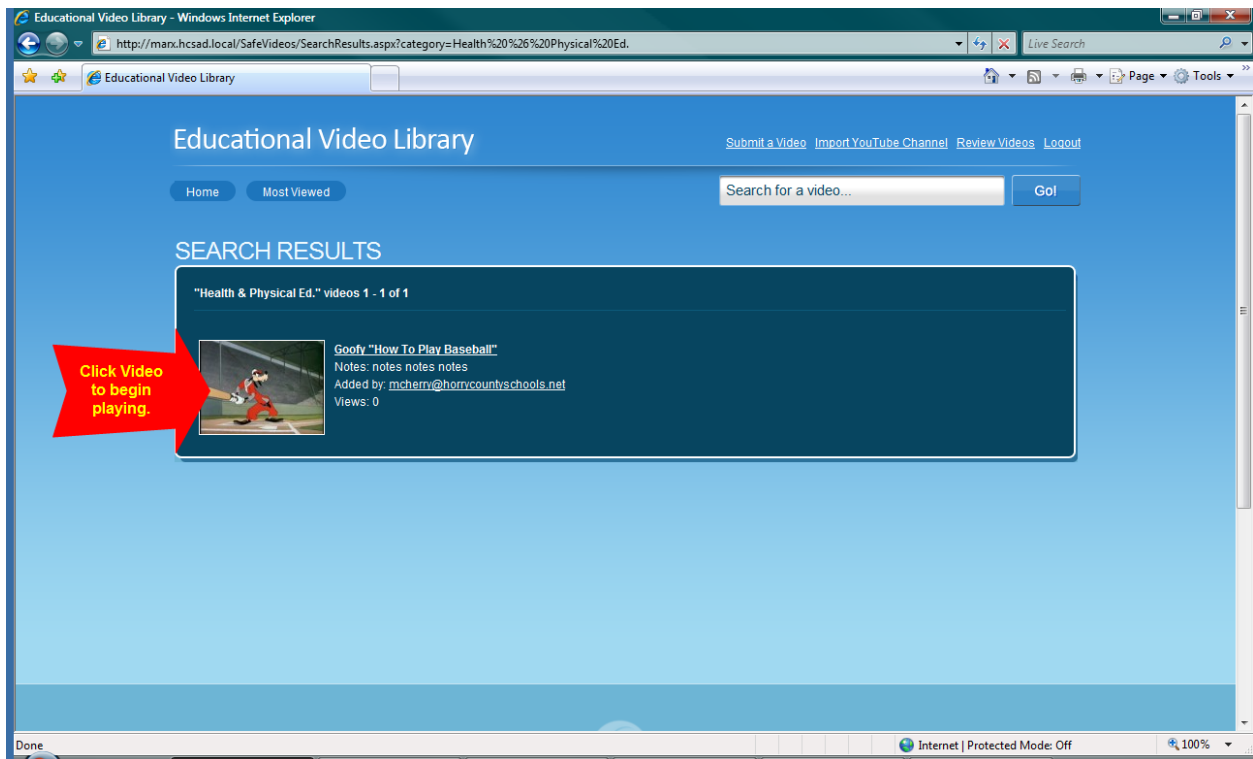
Educational Video Library - Windows Internet Explorer

http://marx.hcsad.local/SafeVideos/SearchResults.aspx?category=Health%20%26%20Physical%20Ed.

Live Search

Educational Video Library

Page Tools

Educational Video Library

Submit a Video Import YouTube Channel Review Videos Logout

Home Most Viewed

Search for a video...

Go!

SEARCH RESULTS

"Health & Physical Ed." videos 1 - 1 of 1

Click Video to begin playing.

Goofy "How To Play Baseball"
Notes: notes notes notes
Added by: mcherry@horrycountyschools.net
Views: 0

Done

Internet | Protected Mode: Off

100%